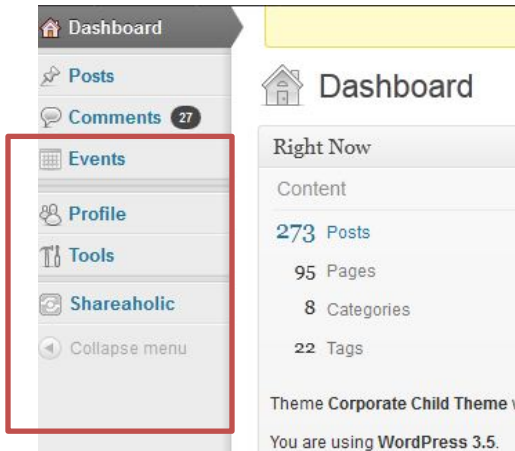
Dashboard
Posts
Comments 27
Events
Profile
Tools
Shareaholic
Collapse menu

Dashboard

Right Now

Content

273 Posts
95 Pages
8 Categories
22 Tags

Theme Corporate Child Theme w

You are using WordPress 3.5.